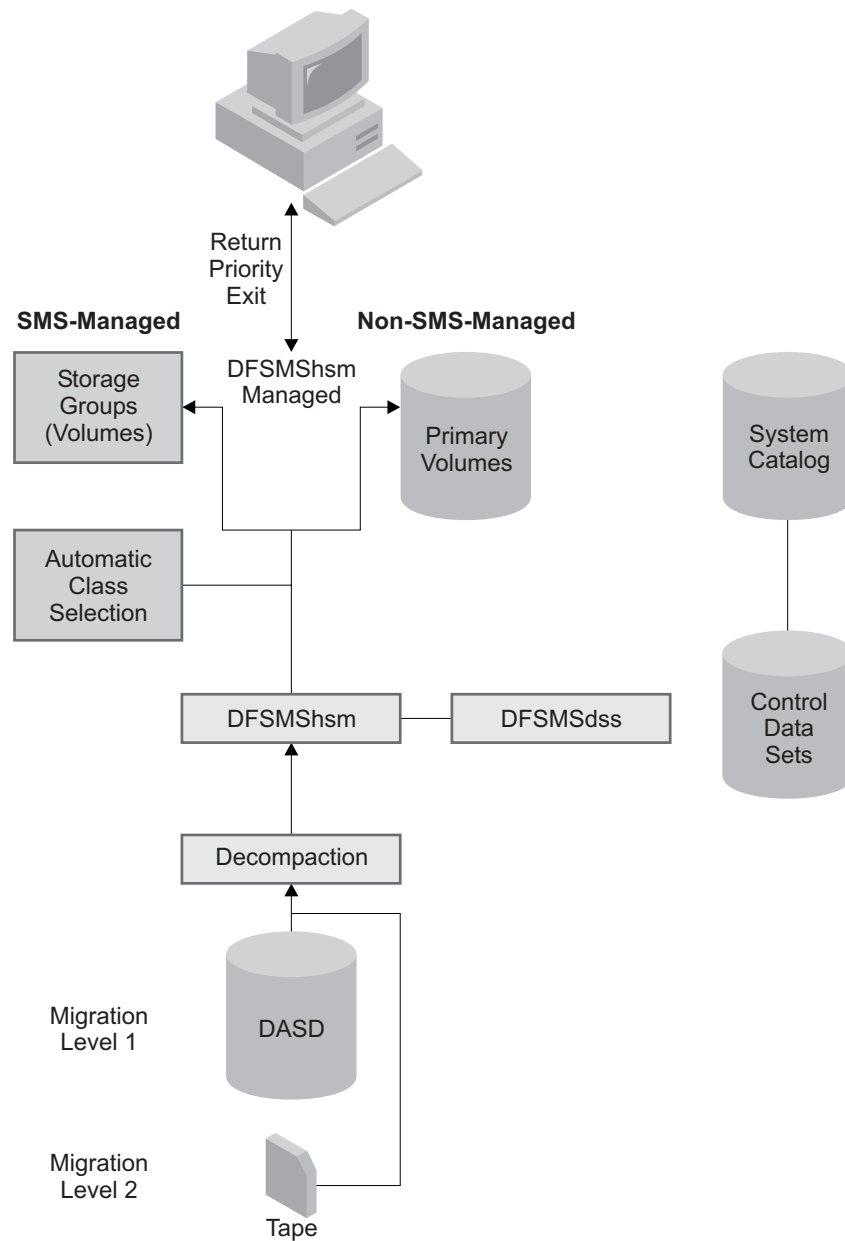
Return Priority Exit

SMS-Managed

Non-SMS-Managed

DFSMShsm Managed

Storage Groups (Volumes)

Primary Volumes

System Catalog

Automatic Class Selection

DFSMShsm

DFSMSdss

Control Data Sets

Decompaction

Migration Level 1

DASD

Migration Level 2

Tape